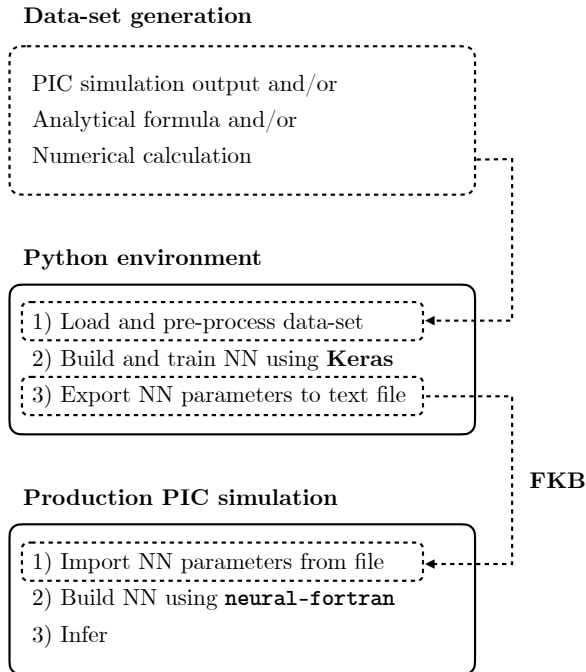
**Data-set generation**

PIC simulation output and/or
Analytical formula and/or
Numerical calculation

**Python environment**

1) Load and pre-process data-set
2) Build and train NN using **Keras**
3) Export NN parameters to text file

**FKB**

**Production PIC simulation**

1) Import NN parameters from file
2) Build NN using **neural-fortran**
3) Infer